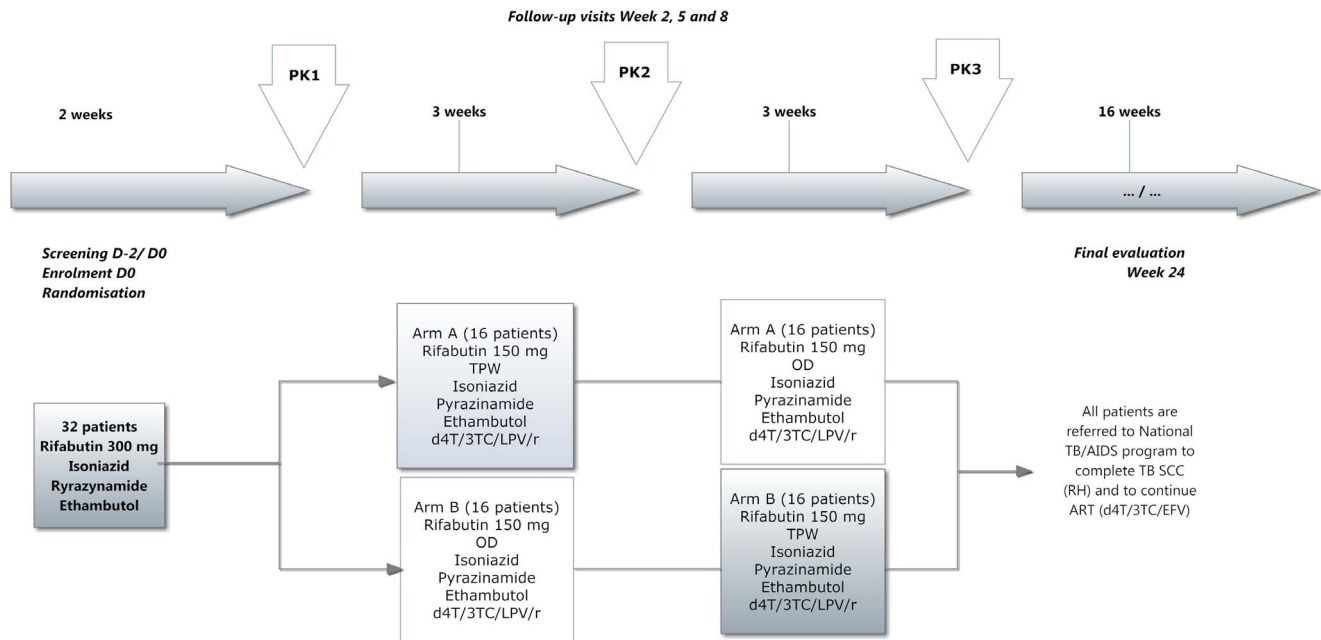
Follow-up visits Week 2, 5 and 8

2 weeks

PK1

3 weeks

PK2

3 weeks

PK3

16 weeks

... / ...

Screening D-2/ D0
Enrolment D0
Randomisation

Final evaluation
Week 24

32 patients
Rifabutin 300 mg
Isoniazid
Ryrazynamide
Ethambutol

Arm A (16 patients)
Rifabutin 150 mg
TPW
Isoniazid
Pyrazinamide
Ethambutol
d4T/3TC/LPV/r

Arm B (16 patients)
Rifabutin 150 mg
OD
Isoniazid
Pyrazinamide
Ethambutol
d4T/3TC/LPV/r

Arm A (16 patients)
Rifabutin 150 mg
OD
Isoniazid
Pyrazinamide
Ethambutol
d4T/3TC/LPV/r

Arm B (16 patients)
Rifabutin 150 mg
TPW
Isoniazid
Pyrazinamide
Ethambutol
d4T/3TC/LPV/r

All patients are referred to National TB/AIDS program to complete TB SCC (RH) and to continue ART (d4T/3TC/EFV)